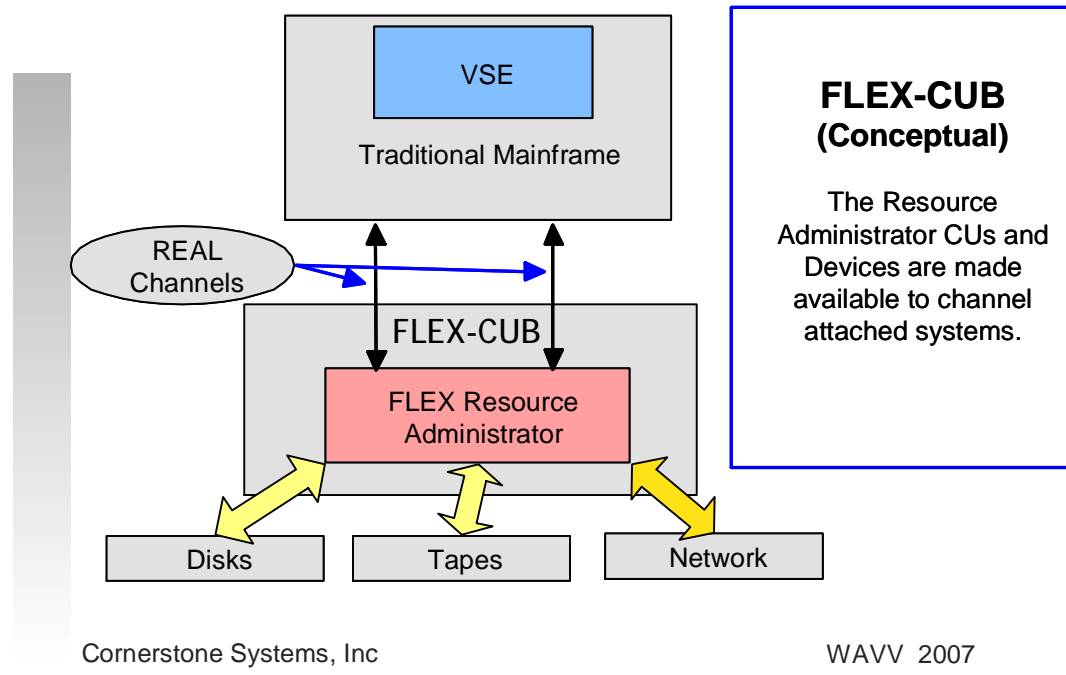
VSE

Traditional Mainframe

REAL Channels

FLEX-CUB

FLEX Resource Administrator

Disks

Tapes

Network

FLEX-CUB
(Conceptual)

The Resource Administrator CUs and Devices are made available to channel attached systems.

Cornerstone Systems, Inc

WAVV 2007